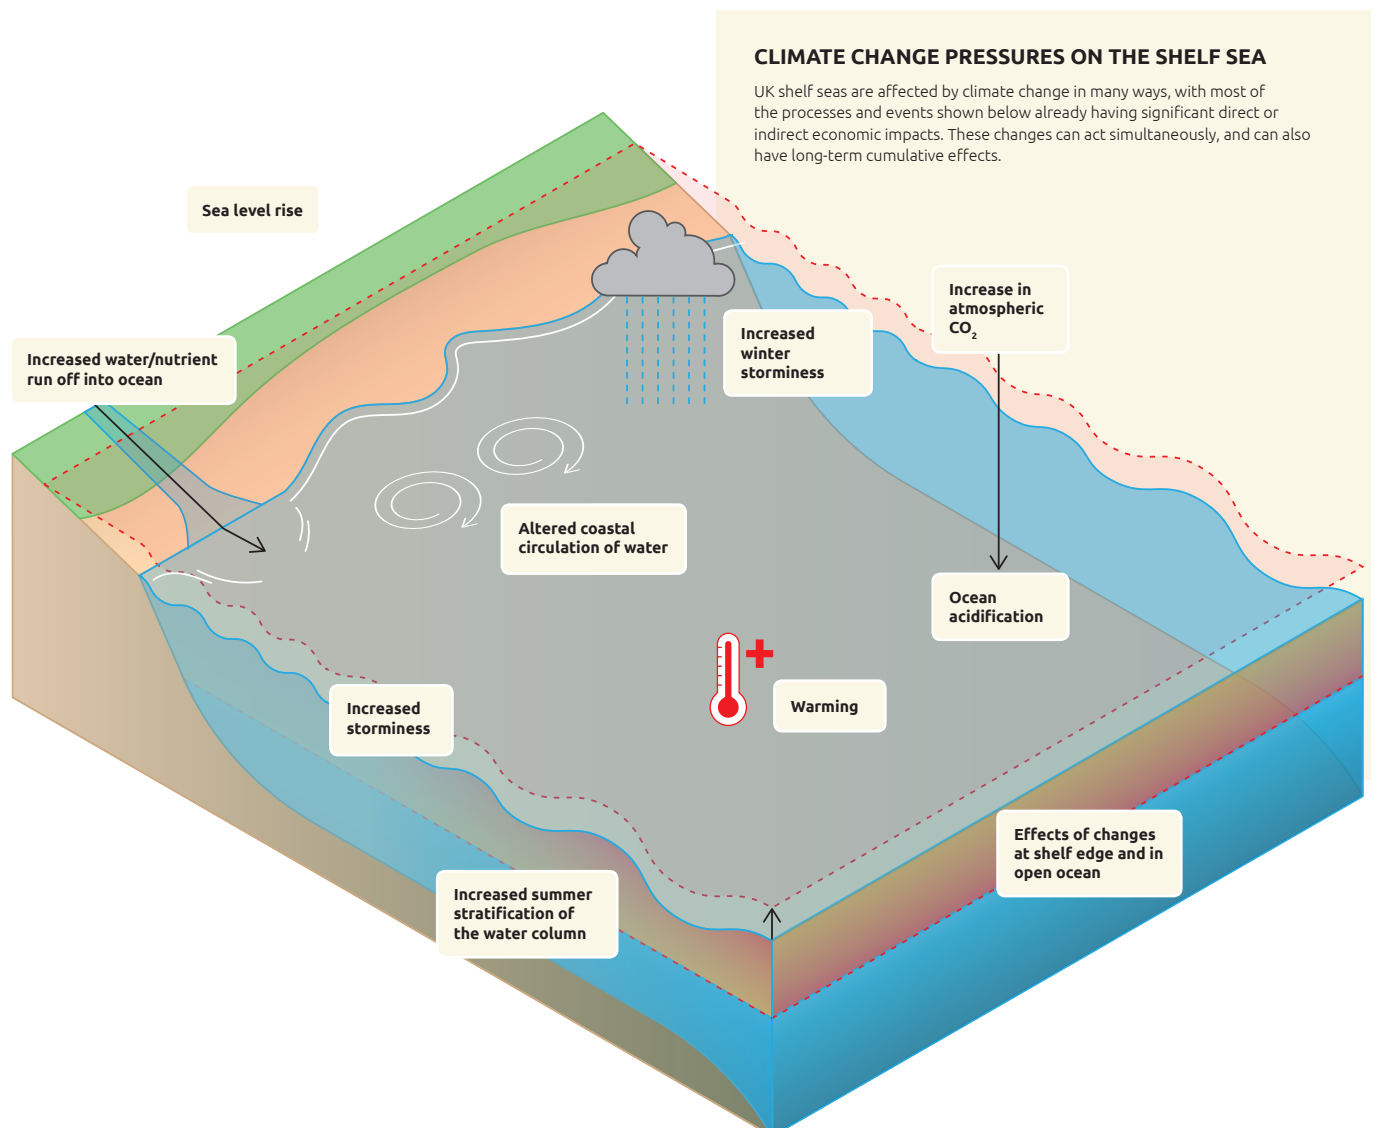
CLIMATE CHANGE PRESSURES ON THE SHELF SEA

UK shelf seas are affected by climate change in many ways, with most of the processes and events shown below already having significant direct or indirect economic impacts. These changes can act simultaneously, and can also have long-term cumulative effects.

Sea level rise

Increased water/nutrient run off into ocean

Increased winter storminess

Increase in atmospheric $CO_2$

Altered coastal circulation of water

Ocean acidification

Warming

Increased storminess

Effects of changes at shelf edge and in open ocean

Increased summer stratification of the water column